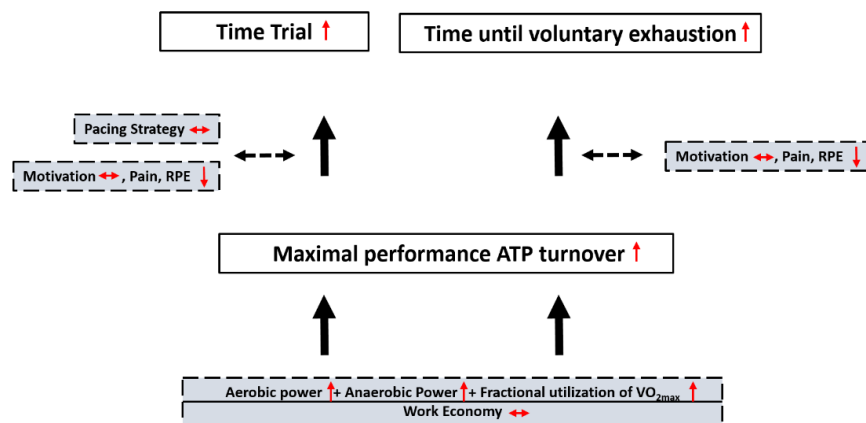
Time Trial ↑

Time until voluntary exhaustion ↑

Pacing Strategy ↔

Motivation ↔, Pain, RPE ↓

Motivation ↔, Pain, RPE ↓

Maximal performance ATP turnover ↑

Aerobic power ↑+ Anaerobic Power ↑+ Fractional utilization of $VO_{2max}$ ↑

Work Economy ↔